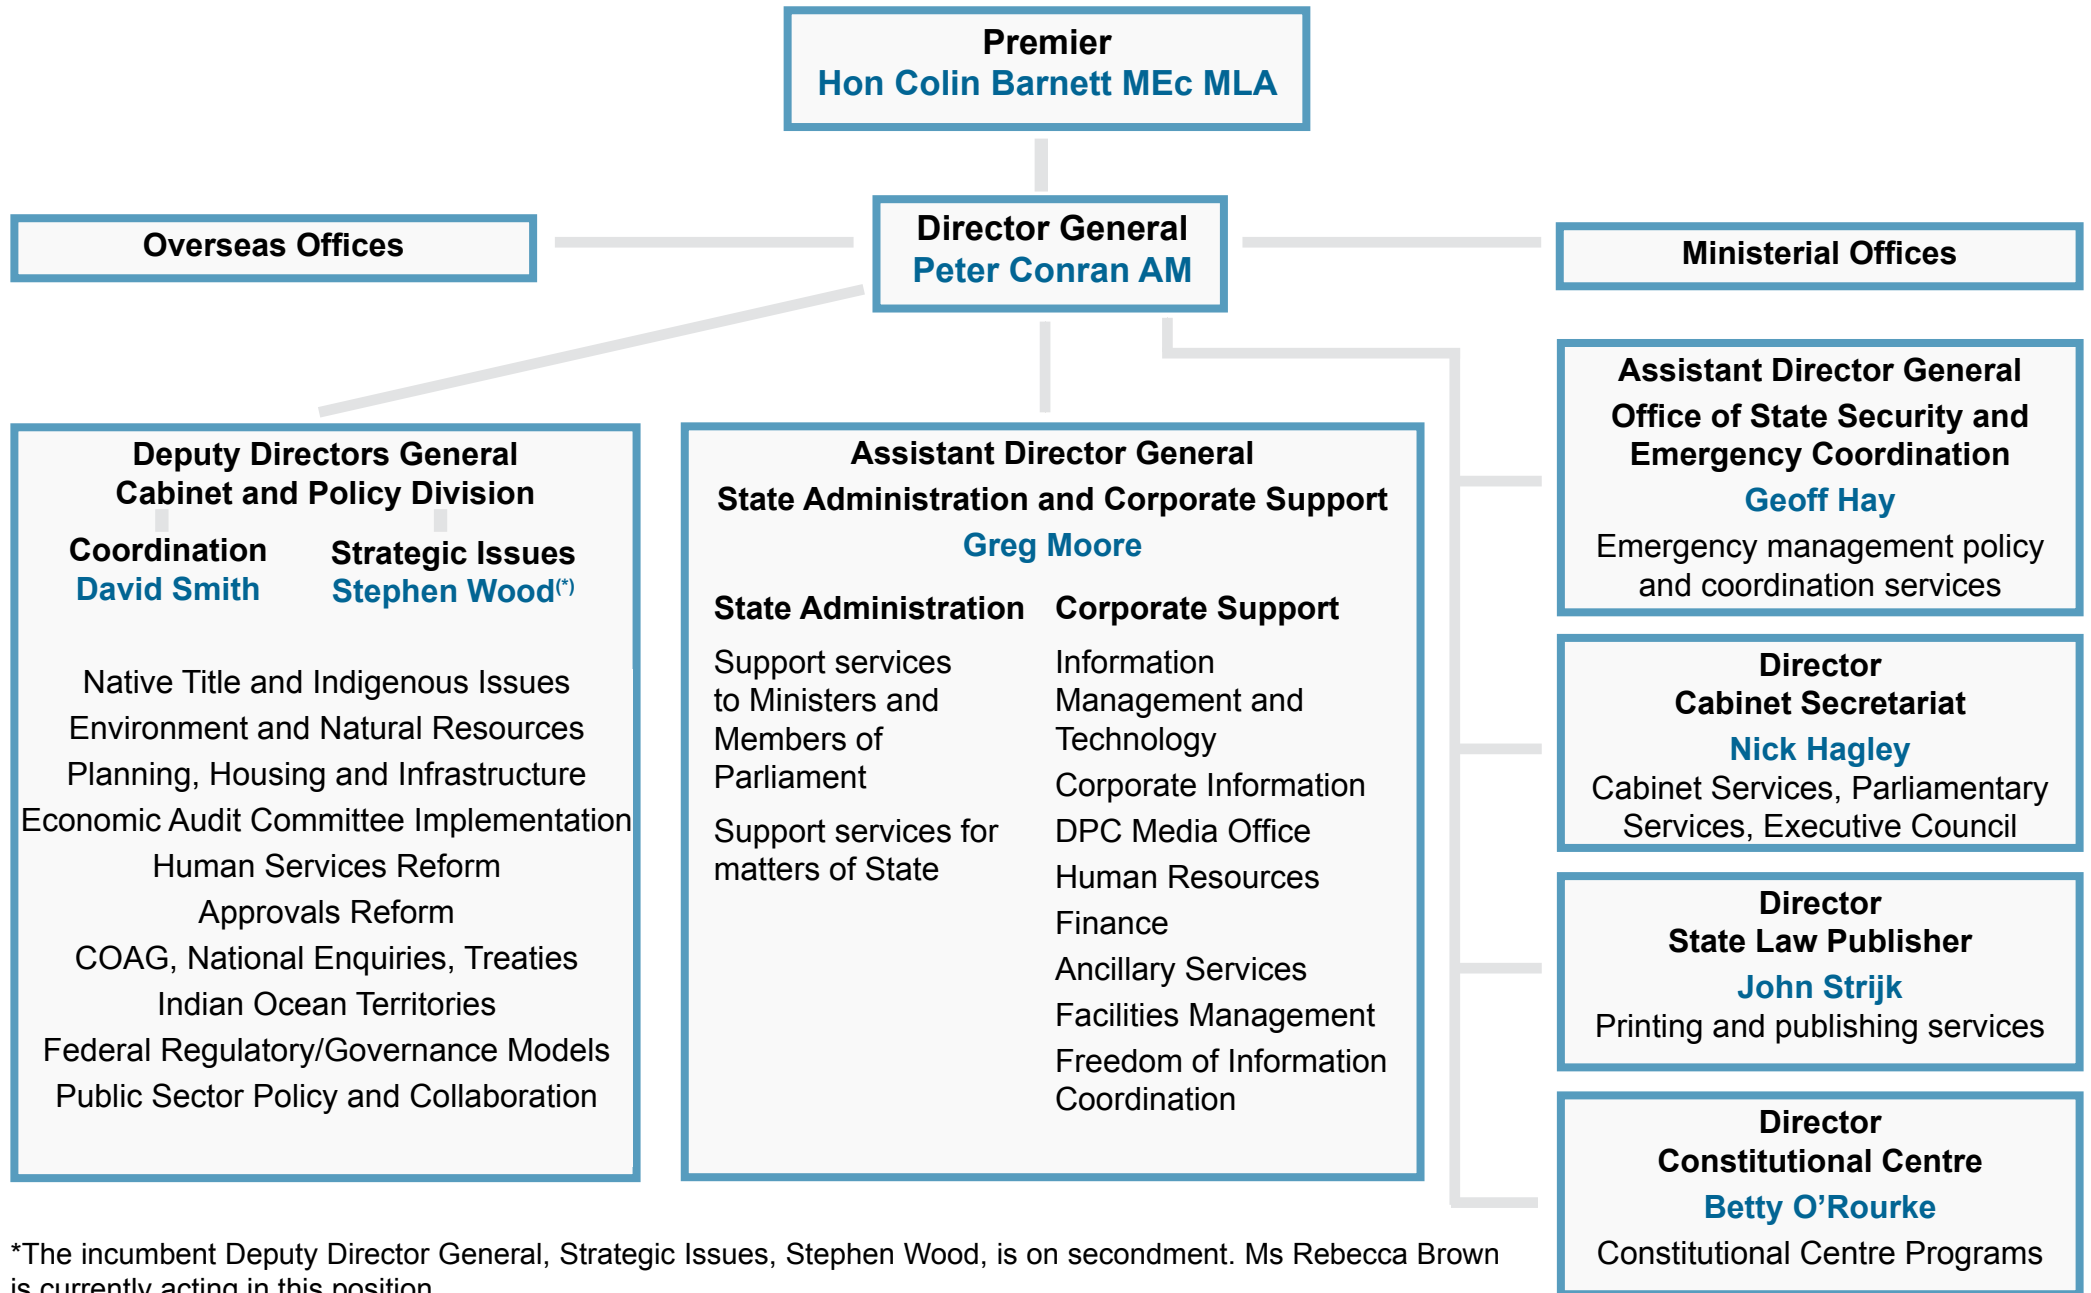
Premier
Hon Colin Barnett MEc MLA

Overseas Offices

Director General
Peter Conran AM

Ministerial Offices

Deputy Directors General
Cabinet and Policy Division

Coordination
David Smith

Strategic Issues
Stephen Wood$^{(*)}$

Native Title and Indigenous Issues
Environment and Natural Resources
Planning, Housing and Infrastructure
Economic Audit Committee Implementation
Human Services Reform
Approvals Reform
COAG, National Enquiries, Treaties
Indian Ocean Territories
Federal Regulatory/Governance Models
Public Sector Policy and Collaboration

Assistant Director General
State Administration and Corporate Support
Greg Moore

State Administration
Support services to Ministers and Members of Parliament
Support services for matters of State

Corporate Support
Information Management and Technology
Corporate Information
DPC Media Office
Human Resources
Finance
Ancillary Services
Facilities Management
Freedom of Information Coordination

Assistant Director General
Office of State Security and Emergency Coordination
Geoff Hay
Emergency management policy and coordination services

Director
Cabinet Secretariat
Nick Hagley
Cabinet Services, Parliamentary Services, Executive Council

Director
State Law Publisher
John Strijk
Printing and publishing services

Director
Constitutional Centre
Betty O'Rourke
Constitutional Centre Programs

*The incumbent Deputy Director General, Strategic Issues, Stephen Wood, is on secondment. Ms Rebecca Brown is currently acting in this position